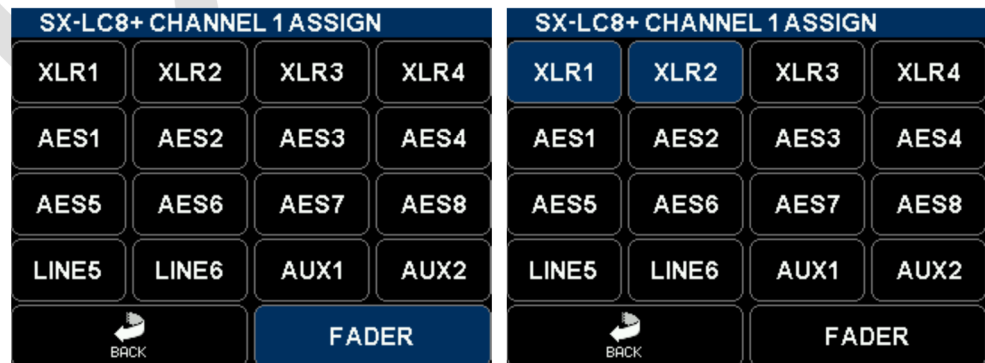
SX-LC8+ CHANNEL 1 ASSIGN

| XLR1 | XLR2 | XLR3 | XLR4 |
|---|---|---|---|
| AES1 | AES2 | AES3 | AES4 |
| AES5 | AES6 | AES7 | AES8 |
| LINE5 | LINE6 | AUX1 | AUX2 |

BACK

FADER

SX-LC8+ CHANNEL 1 ASSIGN

| XLR1 | XLR2 | XLR3 | XLR4 |
|---|---|---|---|
| AES1 | AES2 | AES3 | AES4 |
| AES5 | AES6 | AES7 | AES8 |
| LINE5 | LINE6 | AUX1 | AUX2 |

BACK

FADER